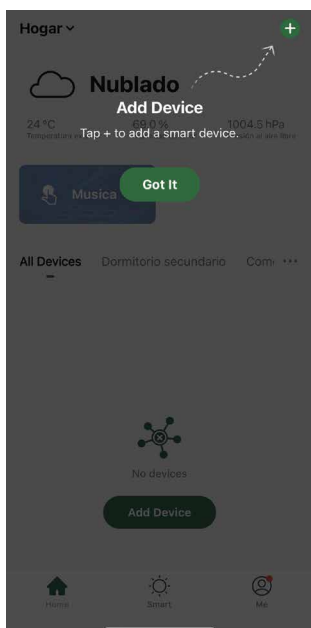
Hogar

Nublado

Add Device

Tap + to add a smart device.

24 °C
Temperatura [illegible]

69.0 %

1004.5 hPa
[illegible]ión al aire libre

Musica

Got It

All Devices Dormitorio secundario Com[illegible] ···

No devices

Add Device

Home Smart Me